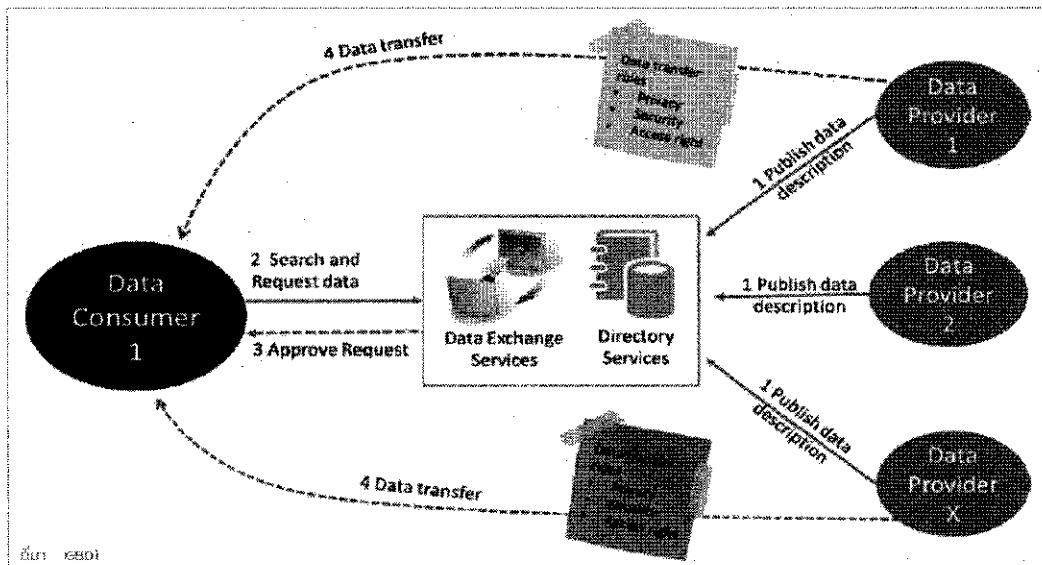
4 Data transfer

Data transfer rules
• Privacy
• Security
• Access right

Data Provider 1

1 Publish data description

Data Consumer 1

2 Search and Request data

3 Approve Request

Data Exchange Services

Directory Services

1 Publish data description

Data Provider 2

1 Publish data description

Data Provider X

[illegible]

4 Data transfer

ที่มา : EGA